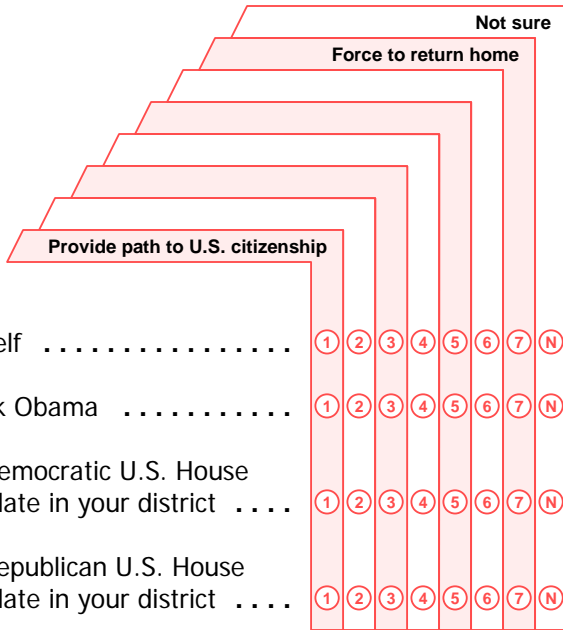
Not sure

Force to return home

Provide path to U.S. citizenship

elf . . . . . . . . . . . . . . . . 1 2 3 4 5 6 7 N

k Obama . . . . . . . . . . . 1 2 3 4 5 6 7 N

emocratic U.S. House
late in your district . . . . 1 2 3 4 5 6 7 N

epublican U.S. House
late in your district . . . . 1 2 3 4 5 6 7 N